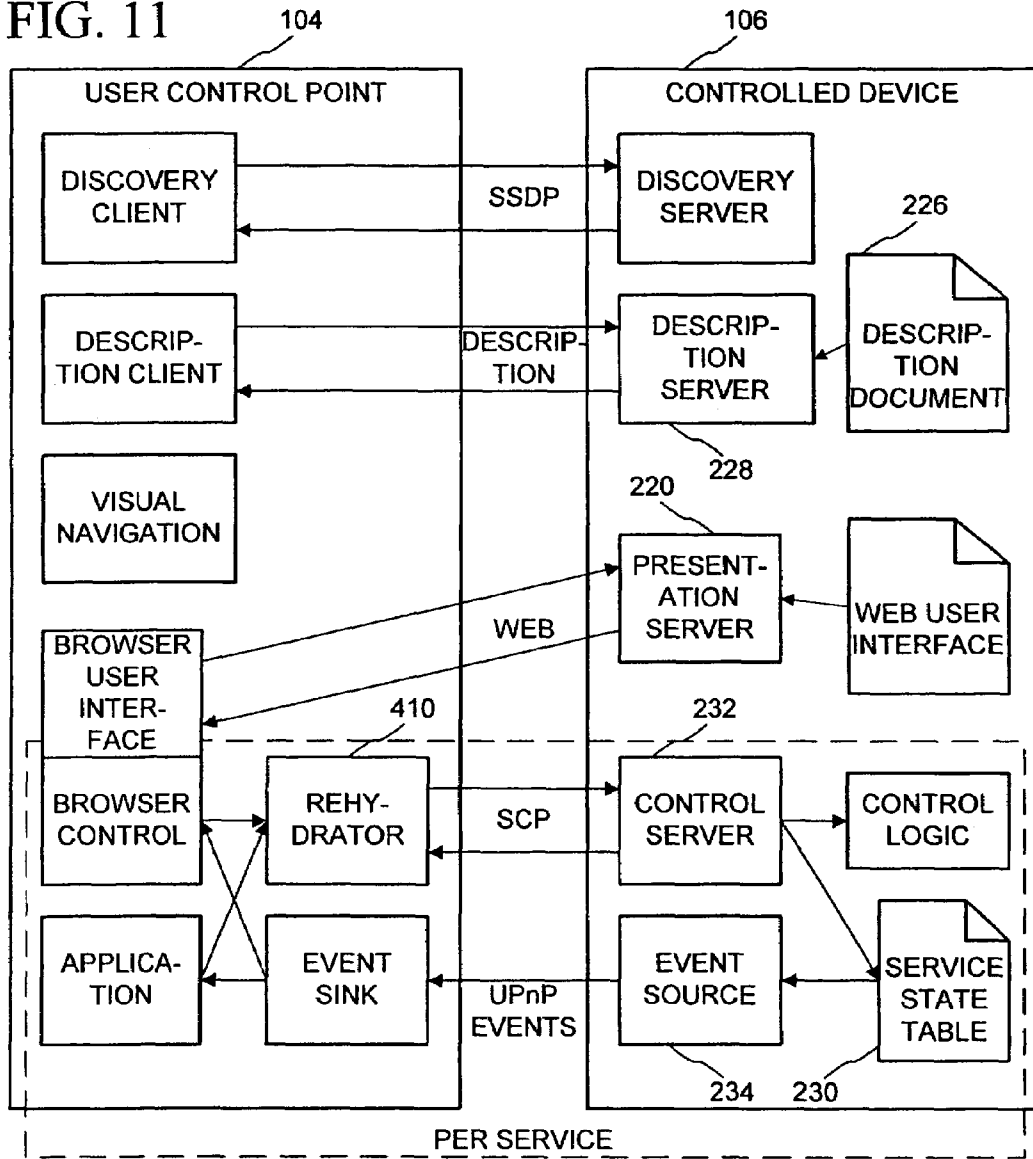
FIG. 11

104

106

USER CONTROL POINT

CONTROLLED DEVICE

DISCOVERY CLIENT

SSDP

DISCOVERY SERVER

226

DESCRIPTION CLIENT

DESCRIPTION

DESCRIPTION SERVER

DESCRIPTION DOCUMENT

228

VISUAL NAVIGATION

220

PRESENTATION SERVER

WEB USER INTERFACE

WEB

BROWSER USER INTERFACE

410

232

BROWSER CONTROL

REHYDRATOR

SCP

CONTROL SERVER

CONTROL LOGIC

APPLICATION

EVENT SINK

UPnP EVENTS

EVENT SOURCE

SERVICE STATE TABLE

234

230

PER SERVICE